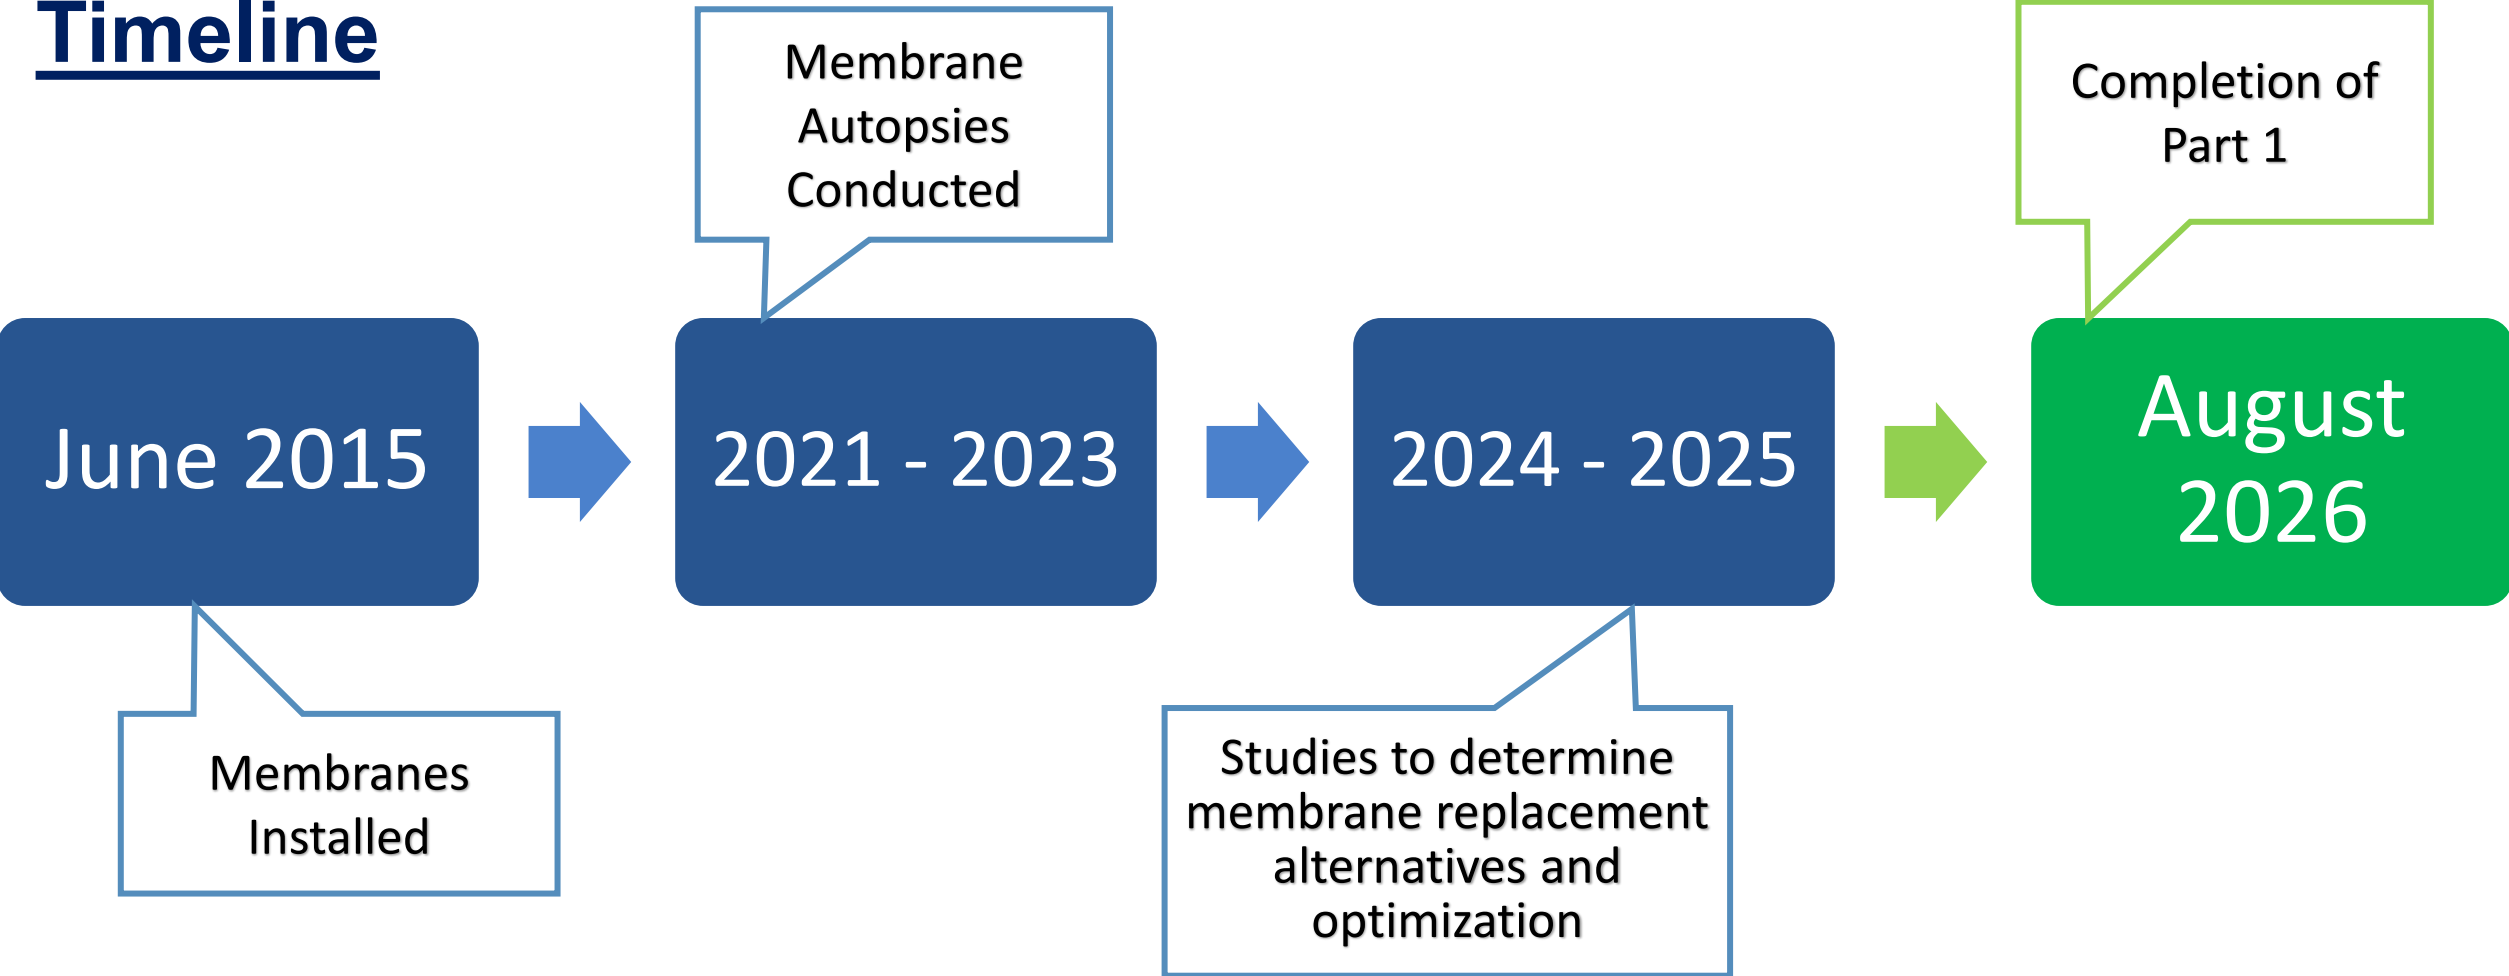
Timeline

Membrane Autopsies Conducted

Completion of Part 1

June 2015

2021 - 2023

2024 - 2025

August 2026

Membranes Installed

Studies to determine membrane replacement alternatives and optimization